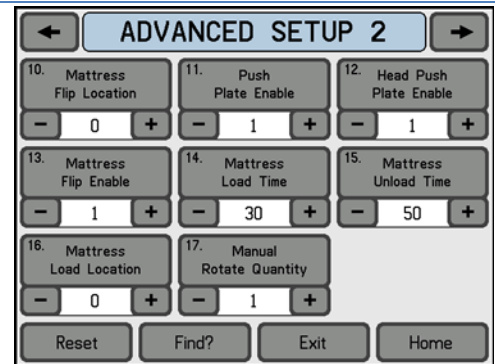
←
ADVANCED SETUP 2
→

10. Mattress Flip Location
−
0
+

11. Push Plate Enable
−
1
+

12. Head Push Plate Enable
−
1
+

13. Mattress Flip Enable
−
1
+

14. Mattress Load Time
−
30
+

15. Mattress Unload Time
−
50
+

16. Mattress Load Location
−
0
+

17. Manual Rotate Quantity
−
1
+

Reset
Find?
Exit
Home